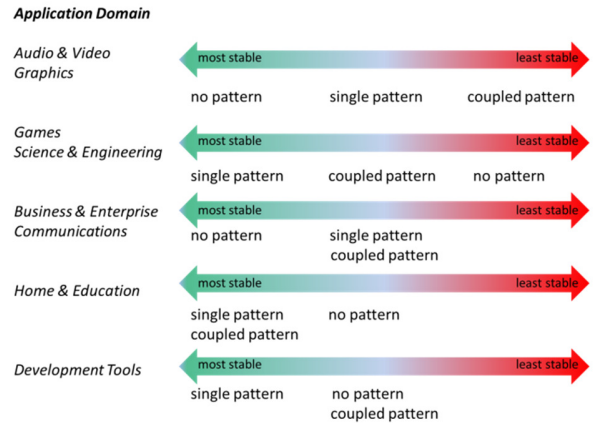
Application Domain

Audio & Video Graphics

most stable

least stable

no pattern

single pattern

coupled pattern

Games Science & Engineering

most stable

least stable

single pattern

coupled pattern

no pattern

Business & Enterprise Communications

most stable

least stable

no pattern

single pattern coupled pattern

Home & Education

most stable

least stable

single pattern coupled pattern

no pattern

Development Tools

most stable

least stable

single pattern

no pattern coupled pattern